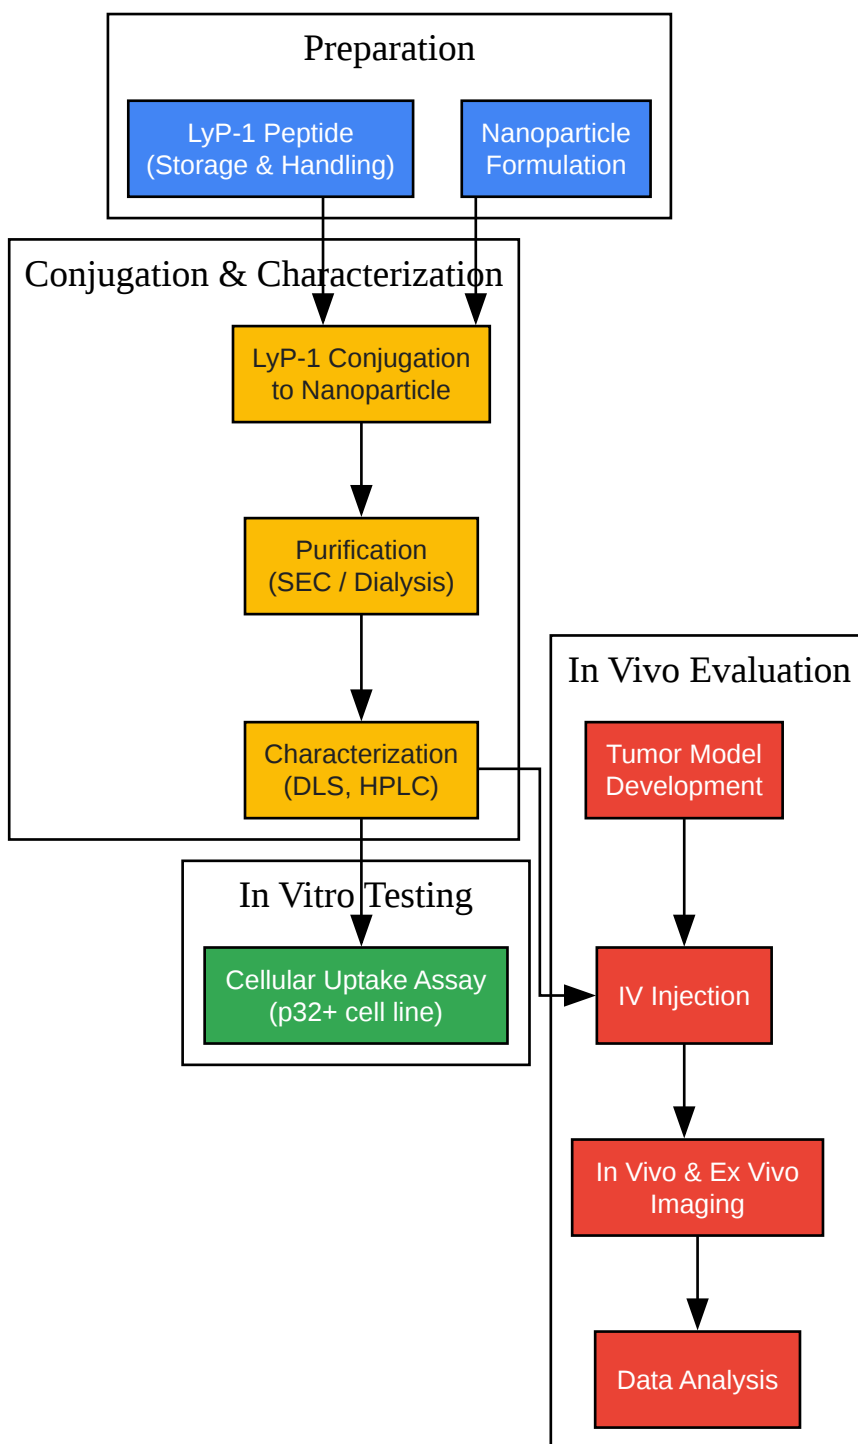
Preparation

LyP-1 Peptide (Storage & Handling)

Nanoparticle Formulation

Conjugation & Characterization

LyP-1 Conjugation to Nanoparticle

Purification (SEC / Dialysis)

Characterization (DLS, HPLC)

In Vitro Testing

Cellular Uptake Assay (p32+ cell line)

In Vivo Evaluation

Tumor Model Development

IV Injection

In Vivo & Ex Vivo Imaging

Data Analysis